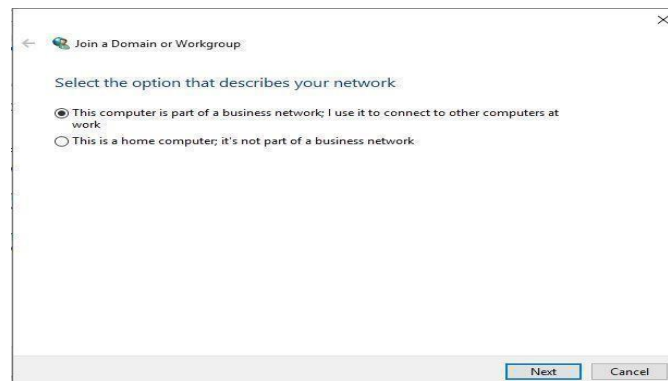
Join a Domain or Workgroup

Select the option that describes your network

This computer is part of a business network; I use it to connect to other computers at work

This is a home computer; it's not part of a business network

Next

Cancel